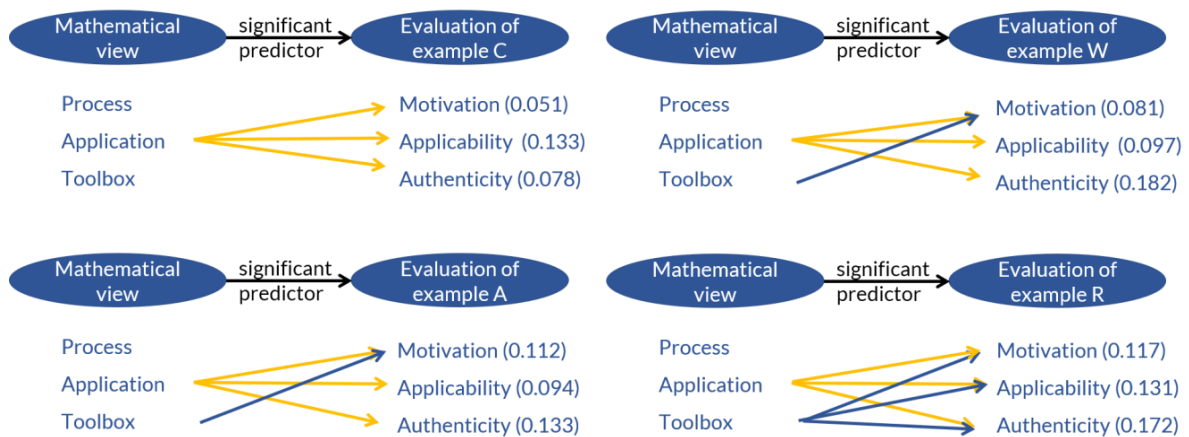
Mathematical view

significant predictor

Evaluation of example C

Process
Application
Toolbox

Motivation (0.051)
Applicability (0.133)
Authenticity (0.078)

Mathematical view

significant predictor

Evaluation of example W

Process
Application
Toolbox

Motivation (0.081)
Applicability (0.097)
Authenticity (0.182)

Mathematical view

significant predictor

Evaluation of example A

Process
Application
Toolbox

Motivation (0.112)
Applicability (0.094)
Authenticity (0.133)

Mathematical view

significant predictor

Evaluation of example R

Process
Application
Toolbox

Motivation (0.117)
Applicability (0.131)
Authenticity (0.172)